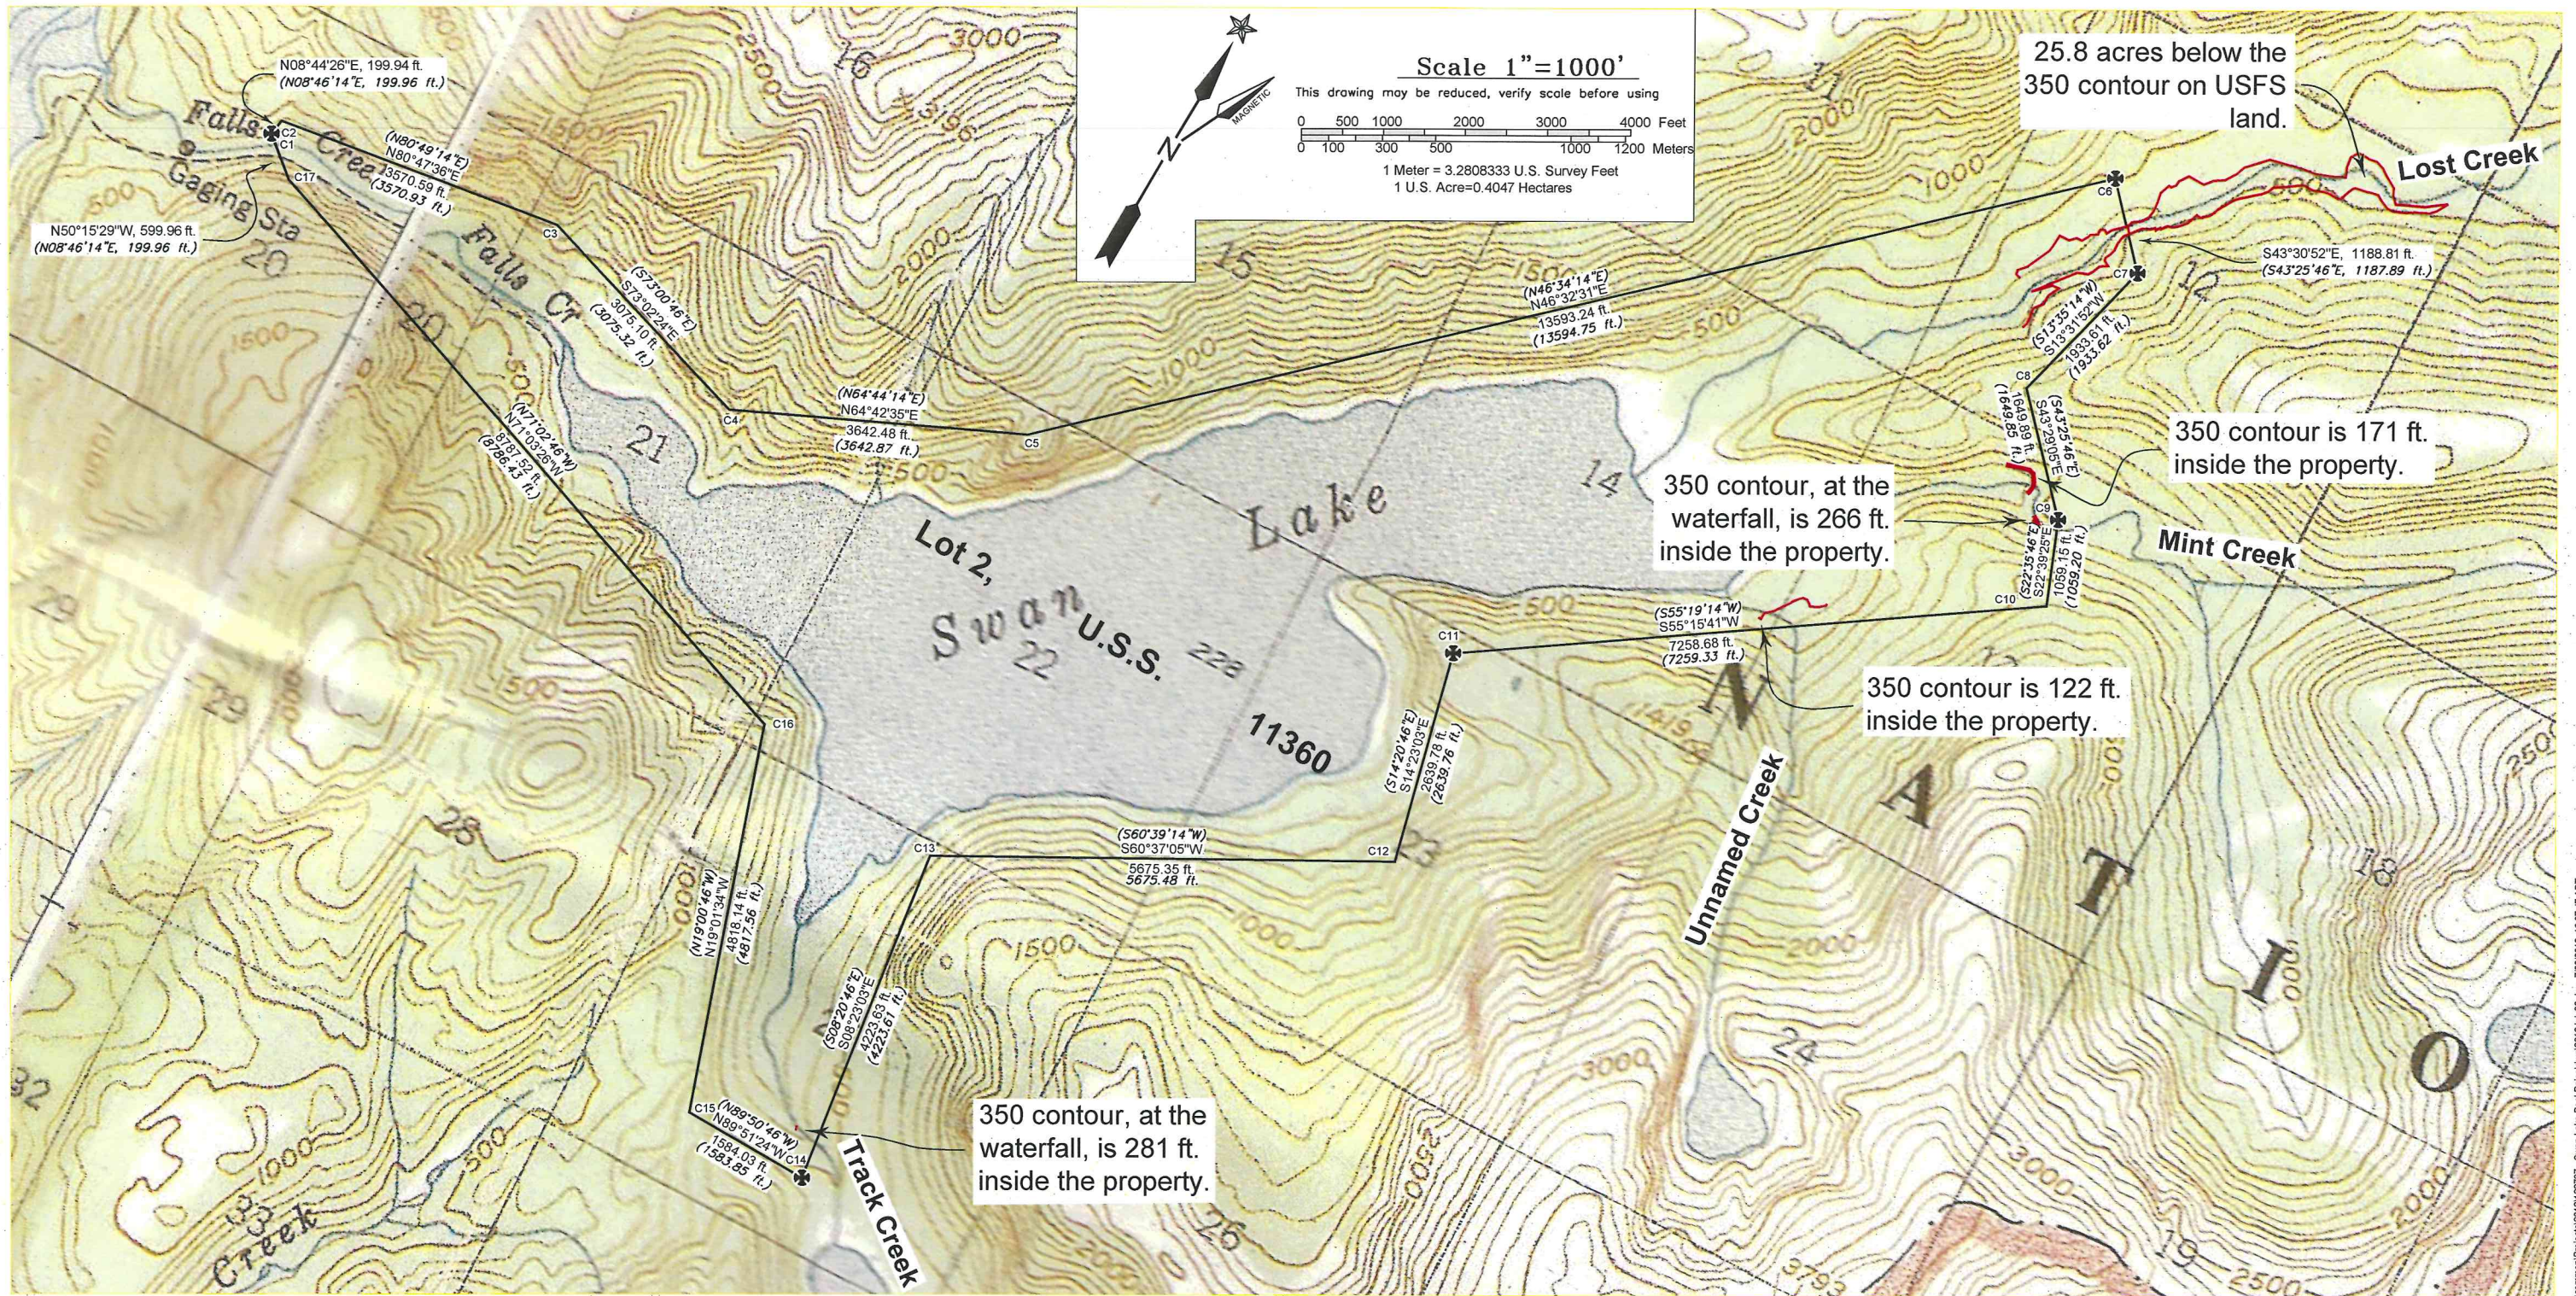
Scale 1"=1000'
This drawing may be reduced, verify scale before using
0 500 1000 2000 3000 4000 Feet
0 100 300 500 1000 1200 Meters
1 Meter = 3.2808333 U.S. Survey Feet
1 U.S. Acre=0.4047 Hectares

MAGNETIC

25.8 acres below the 350 contour on USFS land.

Lost Creek

N08°44'26"E, 199.94 ft.
(N08°46'14"E, 199.96 ft.)

Falls Creek
Gaging Sta
C2
C1
C17

N50°15'29"W, 599.96 ft.
(N08°46'14"E, 199.96 ft.)

(N80°49'14"E)
N80°47'36"E
3570.59 ft.
(3570.93 ft.)

C3
Falls Cr

(S73°00'46"E)
S73°02'24"E
3076.10 ft.
(3075.32 ft.)

(N46°34'14"E)
N46°32'31"E
13593.24 ft.
(13594.75 ft.)

C6

S43°30'52"E, 1188.81 ft.
(S43°25'46"E, 1187.89 ft.)

C7

(S13°25'14"W)
S13°31'52"W
1933.81 ft.
(1933.62 ft.)

C4
(N64°44'14"E)
N64°42'35"E
3642.48 ft.
(3642.87 ft.)
C5

(N71°02'46"W)
N71°10'38"W
8787.62 ft.
(8786.43 ft.)

C8
(S43°25'46"E)
S43°29'05"E
1649.99 ft.
(1649.95 ft.)

350 contour is 171 ft. inside the property.

350 contour, at the waterfall, is 266 ft. inside the property.

C9
Mint Creek

Lot 2,
Swan Lake
U.S.S.
11360

(S22°35'46"E)
S22°39'25"E
1059.15 ft.
(1059.20 ft.)
C10

(S55°19'14"W)
S55°15'41"W
7258.68 ft.
(7259.33 ft.)
C11

350 contour is 122 ft. inside the property.

C16

(S14°20'46"E)
S14°23'03"E
2639.78 ft.
(2639.76 ft.)

Unnamed Creek

NATIO

C13
(S60°39'14"W)
S60°37'05"W
5675.35 ft.
5675.48 ft.
C12

(N19°00'46"W)
N19°01'34"W
4818.14 ft.
(4817.56 ft.)

(S08°20'46"E)
S08°23'03"E
4223.63 ft.
(4223.61 ft.)

C15
(N89°50'46"W)
N89°51'24"W
1584.03 ft.
(1583.85 ft.)
C14

Track Creek

350 contour, at the waterfall, is 281 ft. inside the property.

Creek